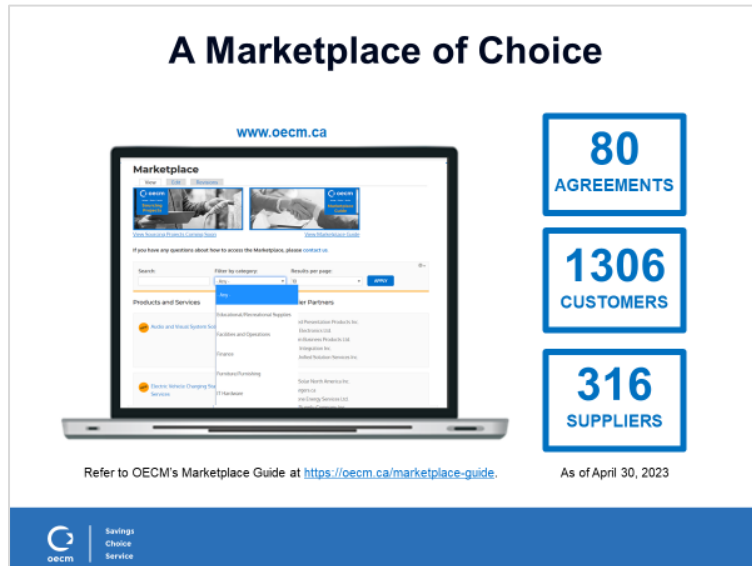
A Marketplace of Choice

www.oecm.ca

Marketplace

Home CSM Resources

oecm Executing Projects

oecm Marketplace Guide

View Executing Projects Corridor Series

View Marketplace Guide

If you have any questions about how to access the Marketplace, please contact us.

Search: Filter by category: Results per page:

Any 10 APPLY

Any

Educational/Recreational Supplies

Facilities and Operations

Finance

Furniture/Furnishing

IT Hardware

Products and Services

Audio and Visual System Sol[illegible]

Electric Vehicle Charging S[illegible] Services

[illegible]ier Partners

80
AGREEMENTS

1306
CUSTOMERS

316
SUPPLIERS

Refer to OECM's Marketplace Guide at https://oecm.ca/marketplace-guide.

As of April 30, 2023

oecm

Savings
Choice
Service